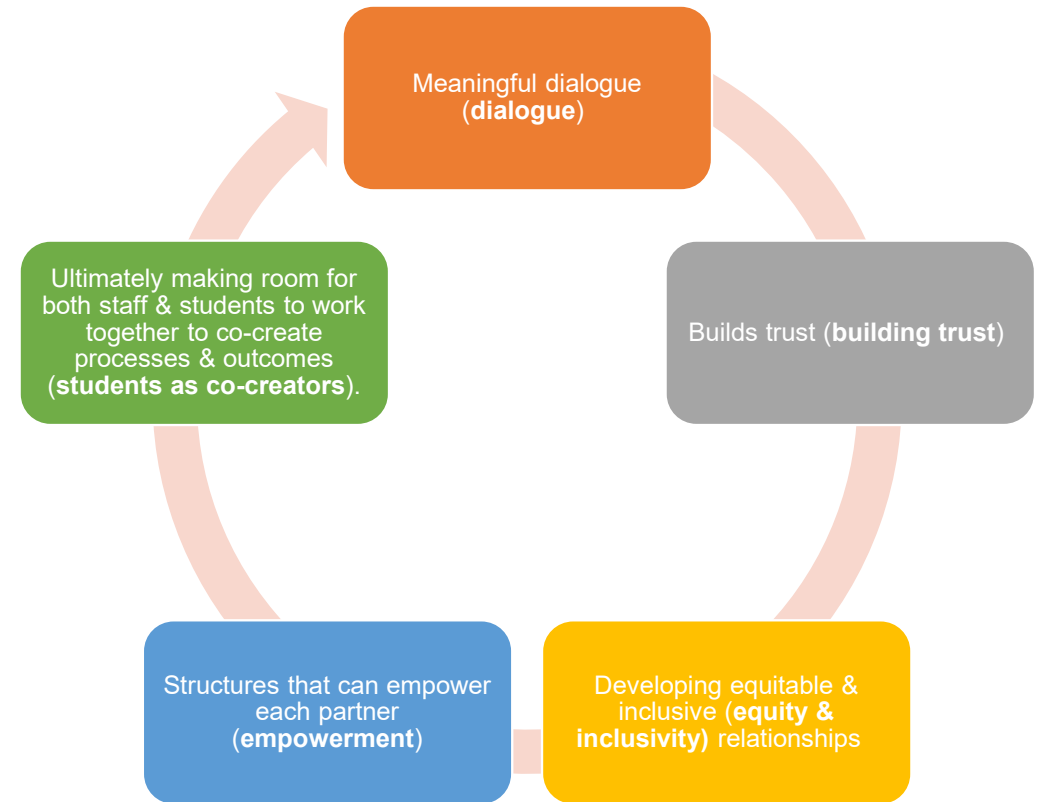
Meaningful dialogue (dialogue)

Builds trust (building trust)

Developing equitable & inclusive (equity & inclusivity) relationships

Structures that can empower each partner (empowerment)

Ultimately making room for both staff & students to work together to co-create processes & outcomes (students as co-creators).